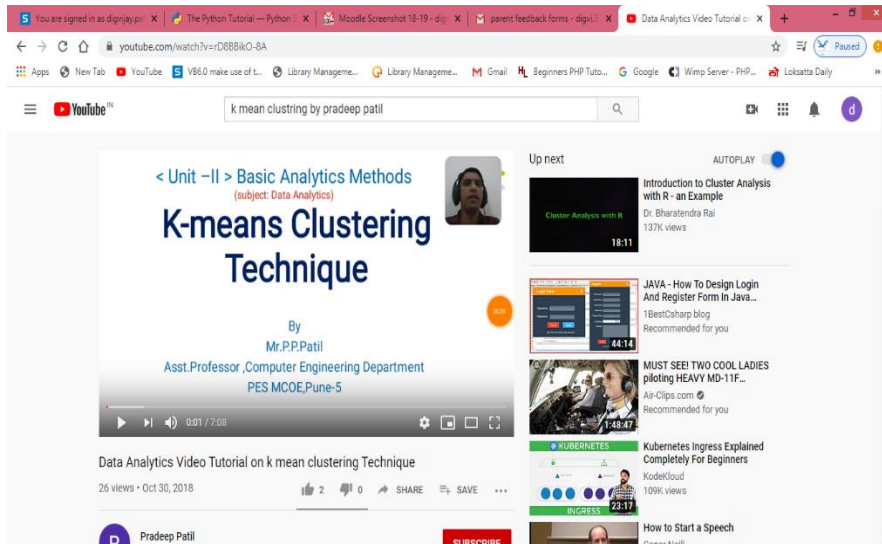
You are signed in as digvijay.pa | The Python Tutorial — Python | Moodle Screenshot 18-19 - dig | parent feedback forms - digvi | Data Analytics Video Tutorial o | +

youtube.com/watch?v=rD8BBikO-8A

Paused

Apps | New Tab | YouTube | VB6.0 make use of t... | Library Manageme... | Library Manageme... | Gmail | Beginners PHP Tuto... | Google | Wimp Server - PHP... | Loksatta Daily

YouTube IN

k mean clustring by pradeep patil

< Unit –II > Basic Analytics Methods
(subject: Data Analytics)
K-means Clustering Technique
By
Mr.P.P.Patil
Asst.Professor ,Computer Engineering Department
PES MCOE,Pune-5

0:01 / 7:08

Data Analytics Video Tutorial on k mean clustering Technique

26 views • Oct 30, 2018

2 | 0 | SHARE | SAVE

Pradeep Patil

SUBSCRIBE

Up next

AUTOPLAY

Cluster Analysis with R
18:11
Introduction to Cluster Analysis with R - an Example
Dr. Bharatendra Rai
137K views

44:14
JAVA - How To Design Login And Register Form In Java...
1BestCsharp blog
Recommended for you

1:48:47
MUST SEE! TWO COOL LADIES piloting HEAVY MD-11F...
Air-Clips.com
Recommended for you

KUBERNETES
INGRESS
23:17
Kubernetes Ingress Explained Completely For Beginners
KodeKloud
109K views

How to Start a Speech
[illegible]